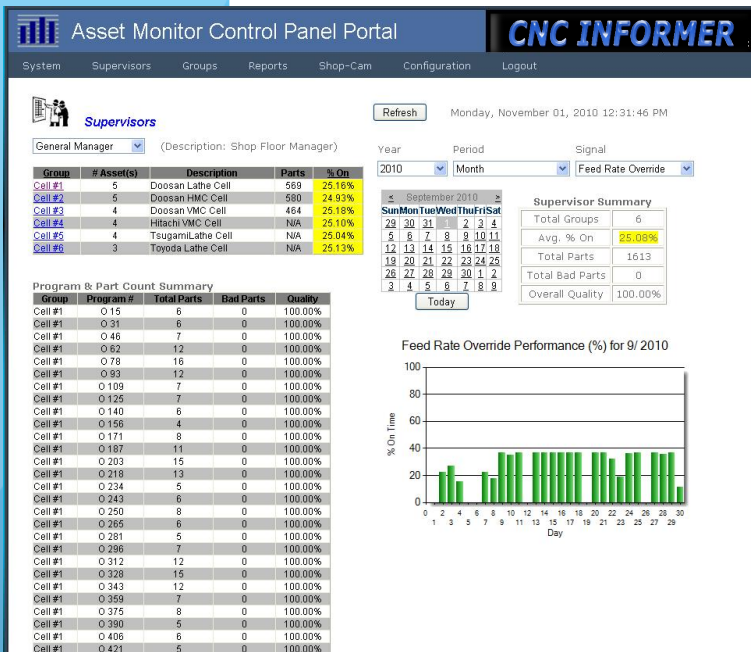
Asset Monitor Control Panel Portal

CNC INFORMER

System Supervisors Groups Reports Shop-Cam Configuration Logout

Supervisors

General Manager (Description: Shop Floor Manager)

| Group | # Asset(s) | Description | Parts | % On |
|---|---|---|---|---|
| Cell #1 | 5 | Doosan Lathe Cell | 569 | 25.16% |
| Cell #2 | 5 | Doosan HMC Cell | 580 | 24.93% |
| Cell #3 | 4 | Doosan VMC Cell | 464 | 25.18% |
| Cell #4 | 4 | Hitachi VMC Cell | N/A | 25.10% |
| Cell #5 | 4 | TsugamiLathe Cell | N/A | 25.04% |
| Cell #6 | 3 | Toyoda Lathe Cell | N/A | 25.13% |

Refresh Monday, November 01, 2010 12:31:46 PM

Year Period Signal

2010 Month Feed Rate Override

< September 2010 >

| Sun | Mon | Tue | Wed | Thu | Fri | Sat |
|---|---|---|---|---|---|---|
| 29 | 30 | 31 | 1 | 2 | 3 | 4 |
| 5 | 6 | 7 | 8 | 9 | 10 | 11 |
| 12 | 13 | 14 | 15 | 16 | 17 | 18 |
| 19 | 20 | 21 | 22 | 23 | 24 | 25 |
| 26 | 27 | 28 | 29 | 30 | 1 | 2 |
| 3 | 4 | 5 | 6 | 7 | 8 | 9 |

Today

Supervisor Summary

| Total Groups | 6 |
|---|---|
| Avg. % On | 25.08% |
| Total Parts | 1613 |
| Total Bad Parts | 0 |
| Overall Quality | 100.00% |

Program & Part Count Summary

| Group | Program # | Total Parts | Bad Parts | Quality |
|---|---|---|---|---|
| Cell #1 | O 15 | 6 | 0 | 100.00% |
| Cell #1 | O 31 | 6 | 0 | 100.00% |
| Cell #1 | O 46 | 7 | 0 | 100.00% |
| Cell #1 | O 62 | 12 | 0 | 100.00% |
| Cell #1 | O 78 | 16 | 0 | 100.00% |
| Cell #1 | O 93 | 12 | 0 | 100.00% |
| Cell #1 | O 109 | 7 | 0 | 100.00% |
| Cell #1 | O 125 | 7 | 0 | 100.00% |
| Cell #1 | O 140 | 6 | 0 | 100.00% |
| Cell #1 | O 156 | 4 | 0 | 100.00% |
| Cell #1 | O 171 | 8 | 0 | 100.00% |
| Cell #1 | O 187 | 11 | 0 | 100.00% |
| Cell #1 | O 203 | 15 | 0 | 100.00% |
| Cell #1 | O 218 | 13 | 0 | 100.00% |
| Cell #1 | O 234 | 5 | 0 | 100.00% |
| Cell #1 | O 243 | 6 | 0 | 100.00% |
| Cell #1 | O 250 | 8 | 0 | 100.00% |
| Cell #1 | O 265 | 6 | 0 | 100.00% |
| Cell #1 | O 281 | 5 | 0 | 100.00% |
| Cell #1 | O 296 | 7 | 0 | 100.00% |
| Cell #1 | O 312 | 12 | 0 | 100.00% |
| Cell #1 | O 328 | 15 | 0 | 100.00% |
| Cell #1 | O 343 | 12 | 0 | 100.00% |
| Cell #1 | O 359 | 7 | 0 | 100.00% |
| Cell #1 | O 375 | 8 | 0 | 100.00% |
| Cell #1 | O 390 | 5 | 0 | 100.00% |
| Cell #1 | O 406 | 6 | 0 | 100.00% |
| Cell #1 | O 421 | 5 | 0 | 100.00% |

Feed Rate Override Performance (%) for 9/ 2010

100
80
60
40
20
0

% On Time

0 2 4 6 8 10 12 14 16 18 20 22 24 26 28 30
1 3 5 7 9 11 13 15 17 19 21 23 25 27 29
Day